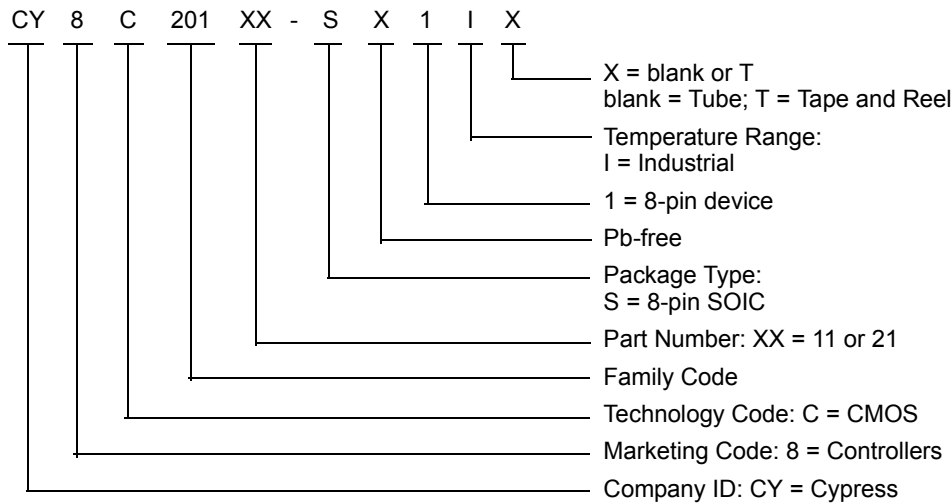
CY 8 C 201 XX - S X 1 I X

X = blank or T
blank = Tube; T = Tape and Reel

Temperature Range:
I = Industrial

1 = 8-pin device

Pb-free

Package Type:
S = 8-pin SOIC

Part Number: XX = 11 or 21

Family Code

Technology Code: C = CMOS

Marketing Code: 8 = Controllers

Company ID: CY = Cypress